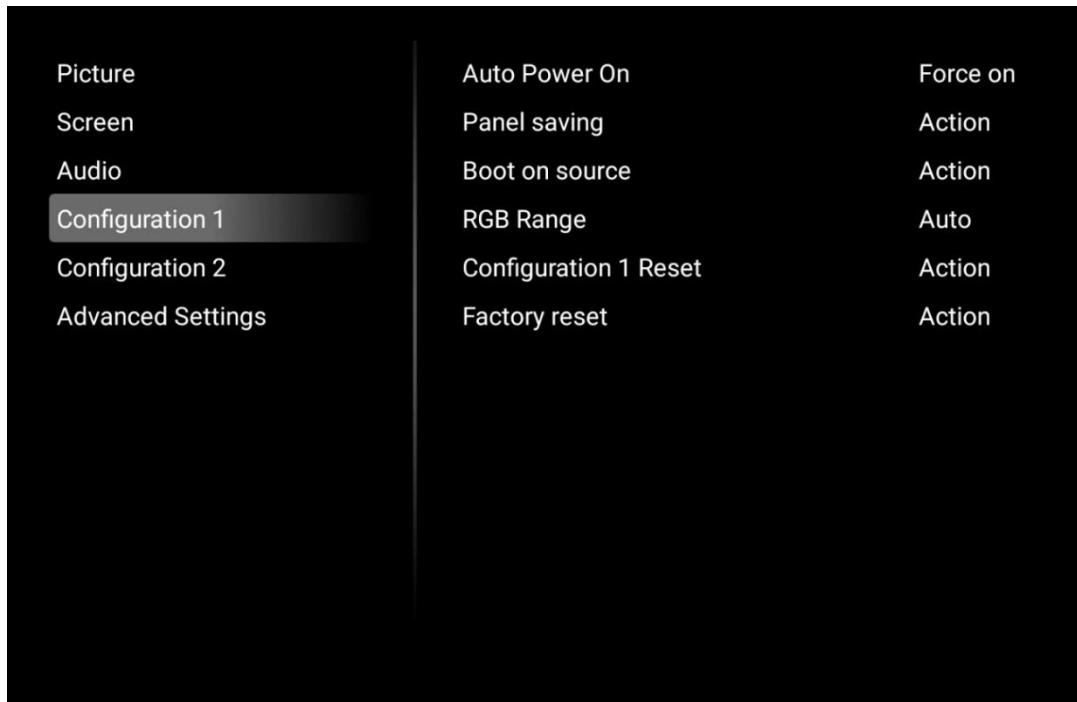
Picture
Screen
Audio
Configuration 1
Configuration 2
Advanced Settings

| | |
|---|---|
| Auto Power On | Force on |
| Panel saving | Action |
| Boot on source | Action |
| RGB Range | Auto |
| Configuration 1 Reset | Action |
| Factory reset | Action |